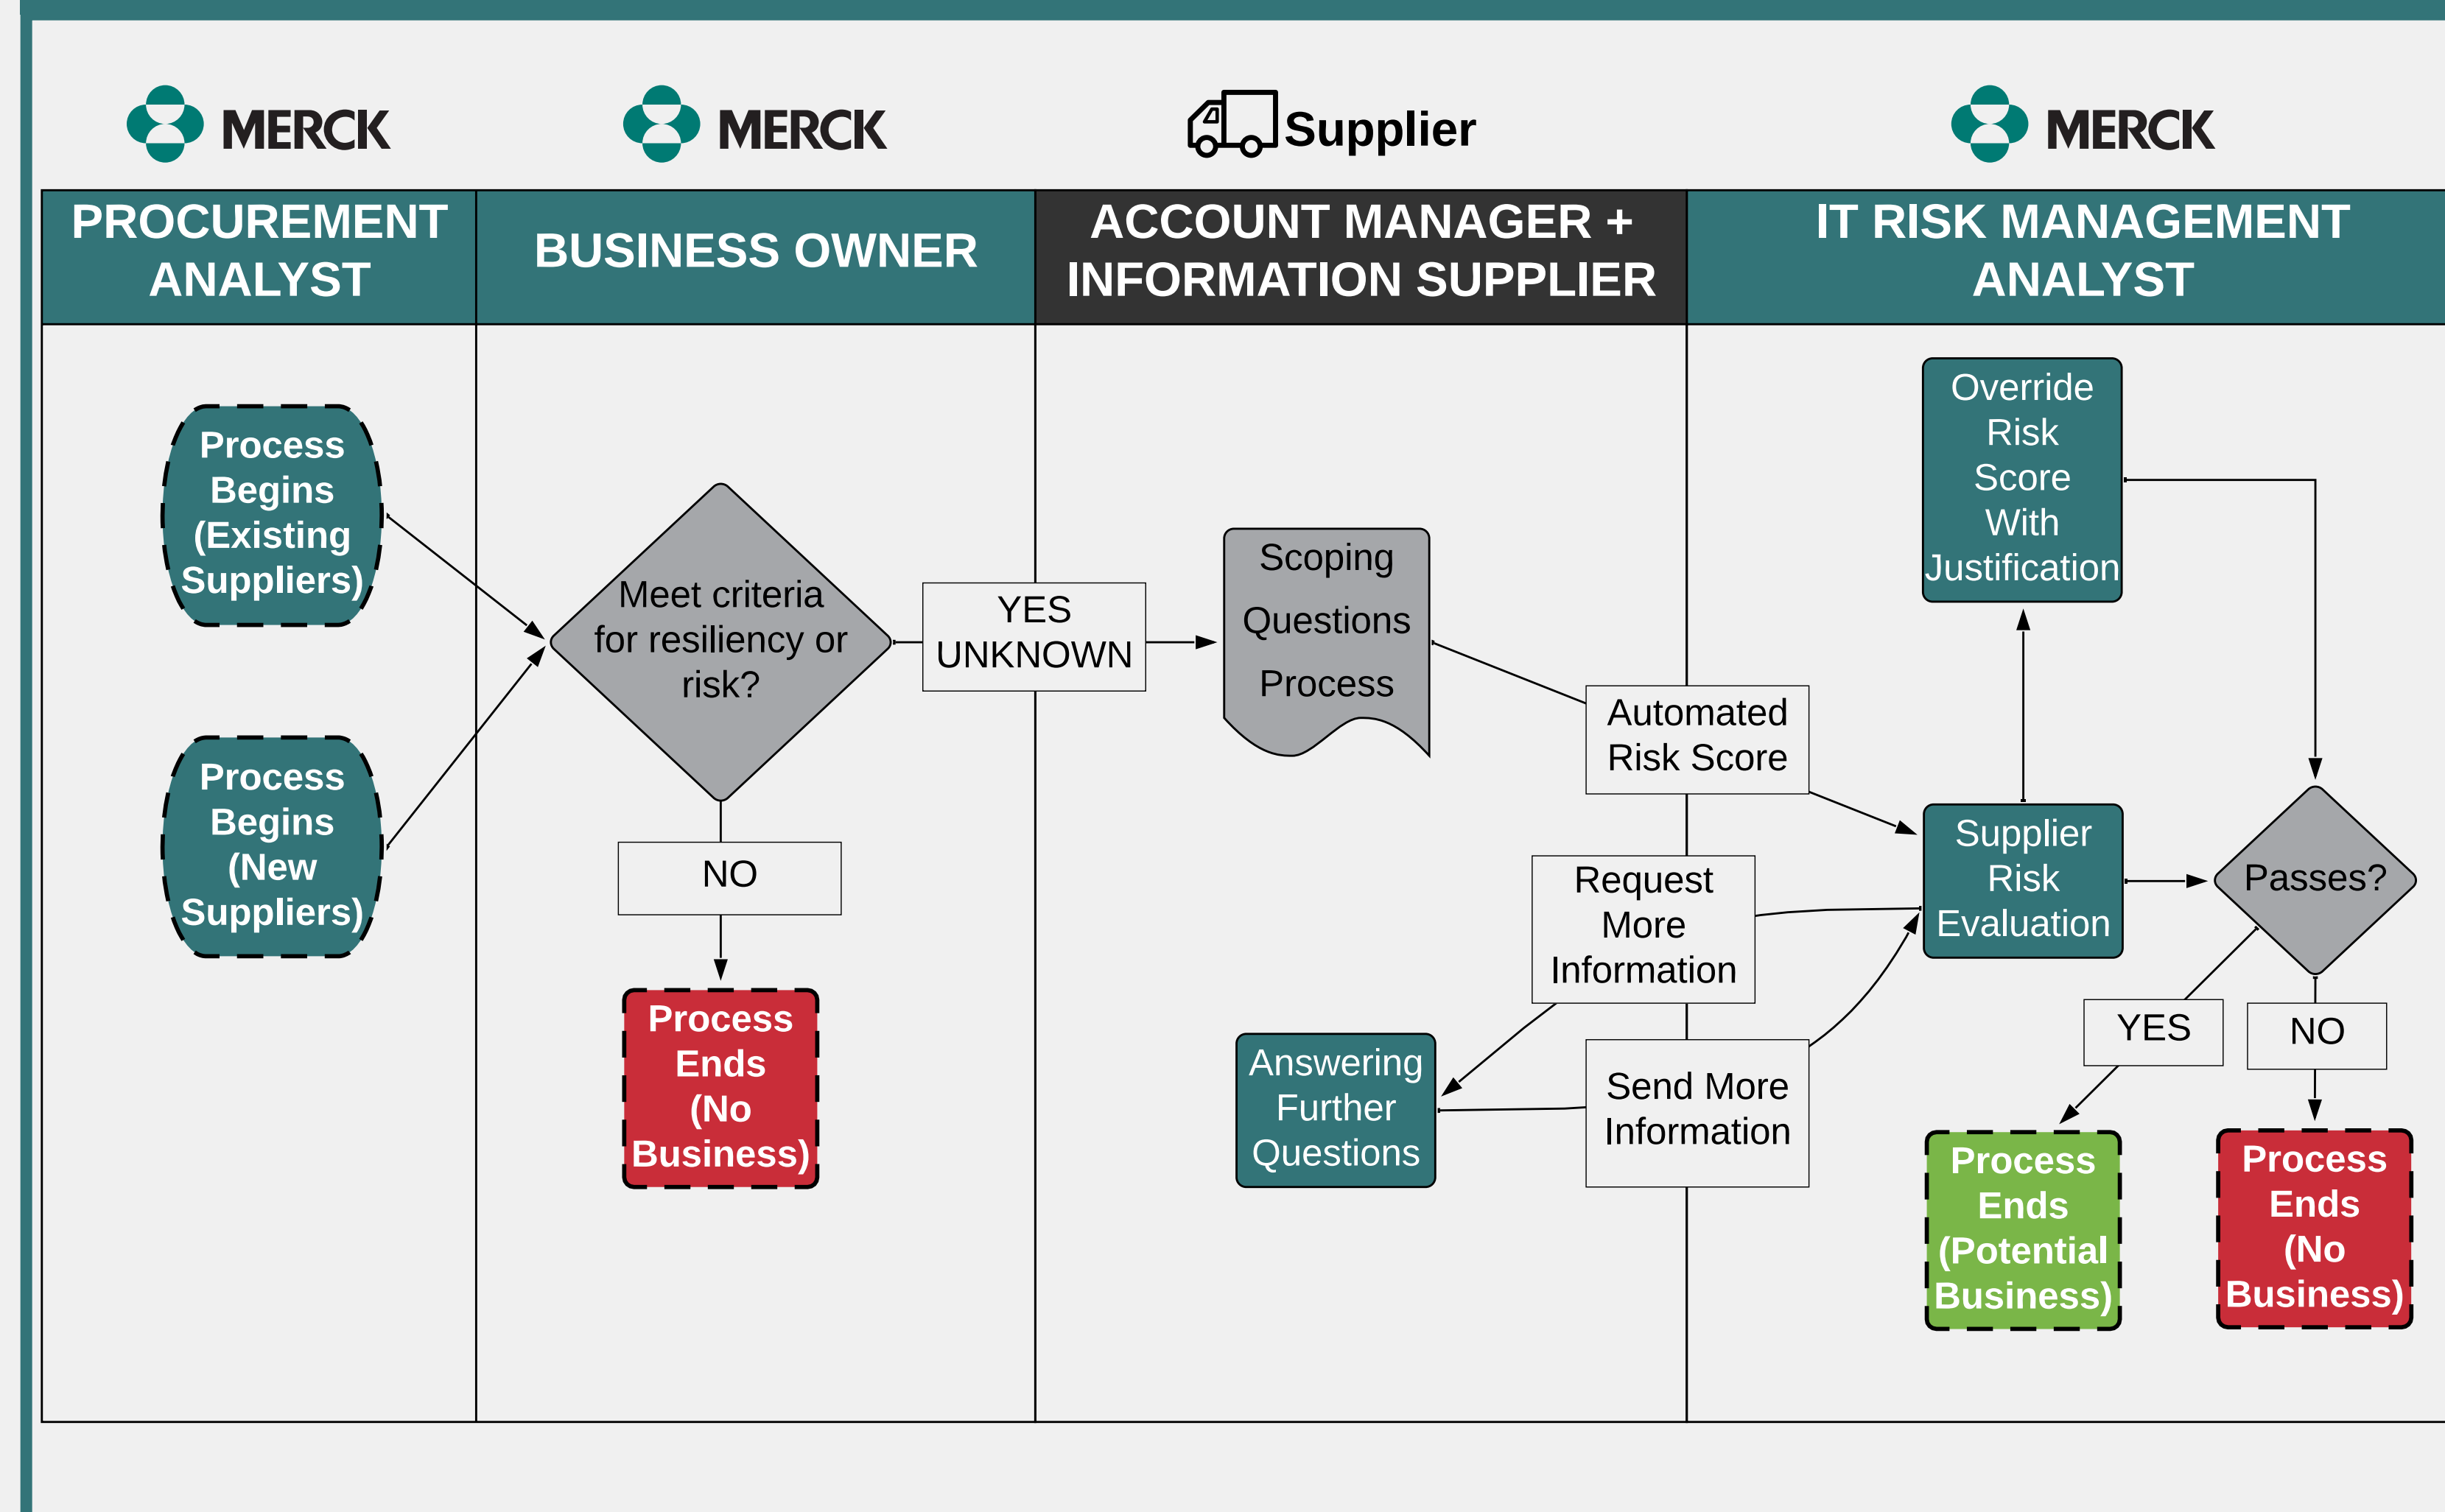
MERCK

MERCK

Supplier

MERCK

PROCUREMENT ANALYST

BUSINESS OWNER

ACCOUNT MANAGER + INFORMATION SUPPLIER

IT RISK MANAGEMENT ANALYST

Process Begins (Existing Suppliers)

Process Begins (New Suppliers)

Meet criteria for resiliency or risk?

YES UNKNOWN

NO

Process Ends (No Business)

Scoping Questions Process

Automated Risk Score

Override Risk Score With Justification

Supplier Risk Evaluation

Passes?

Request More Information

Answering Further Questions

Send More Information

YES

NO

Process Ends (Potential Business)

Process Ends (No Business)